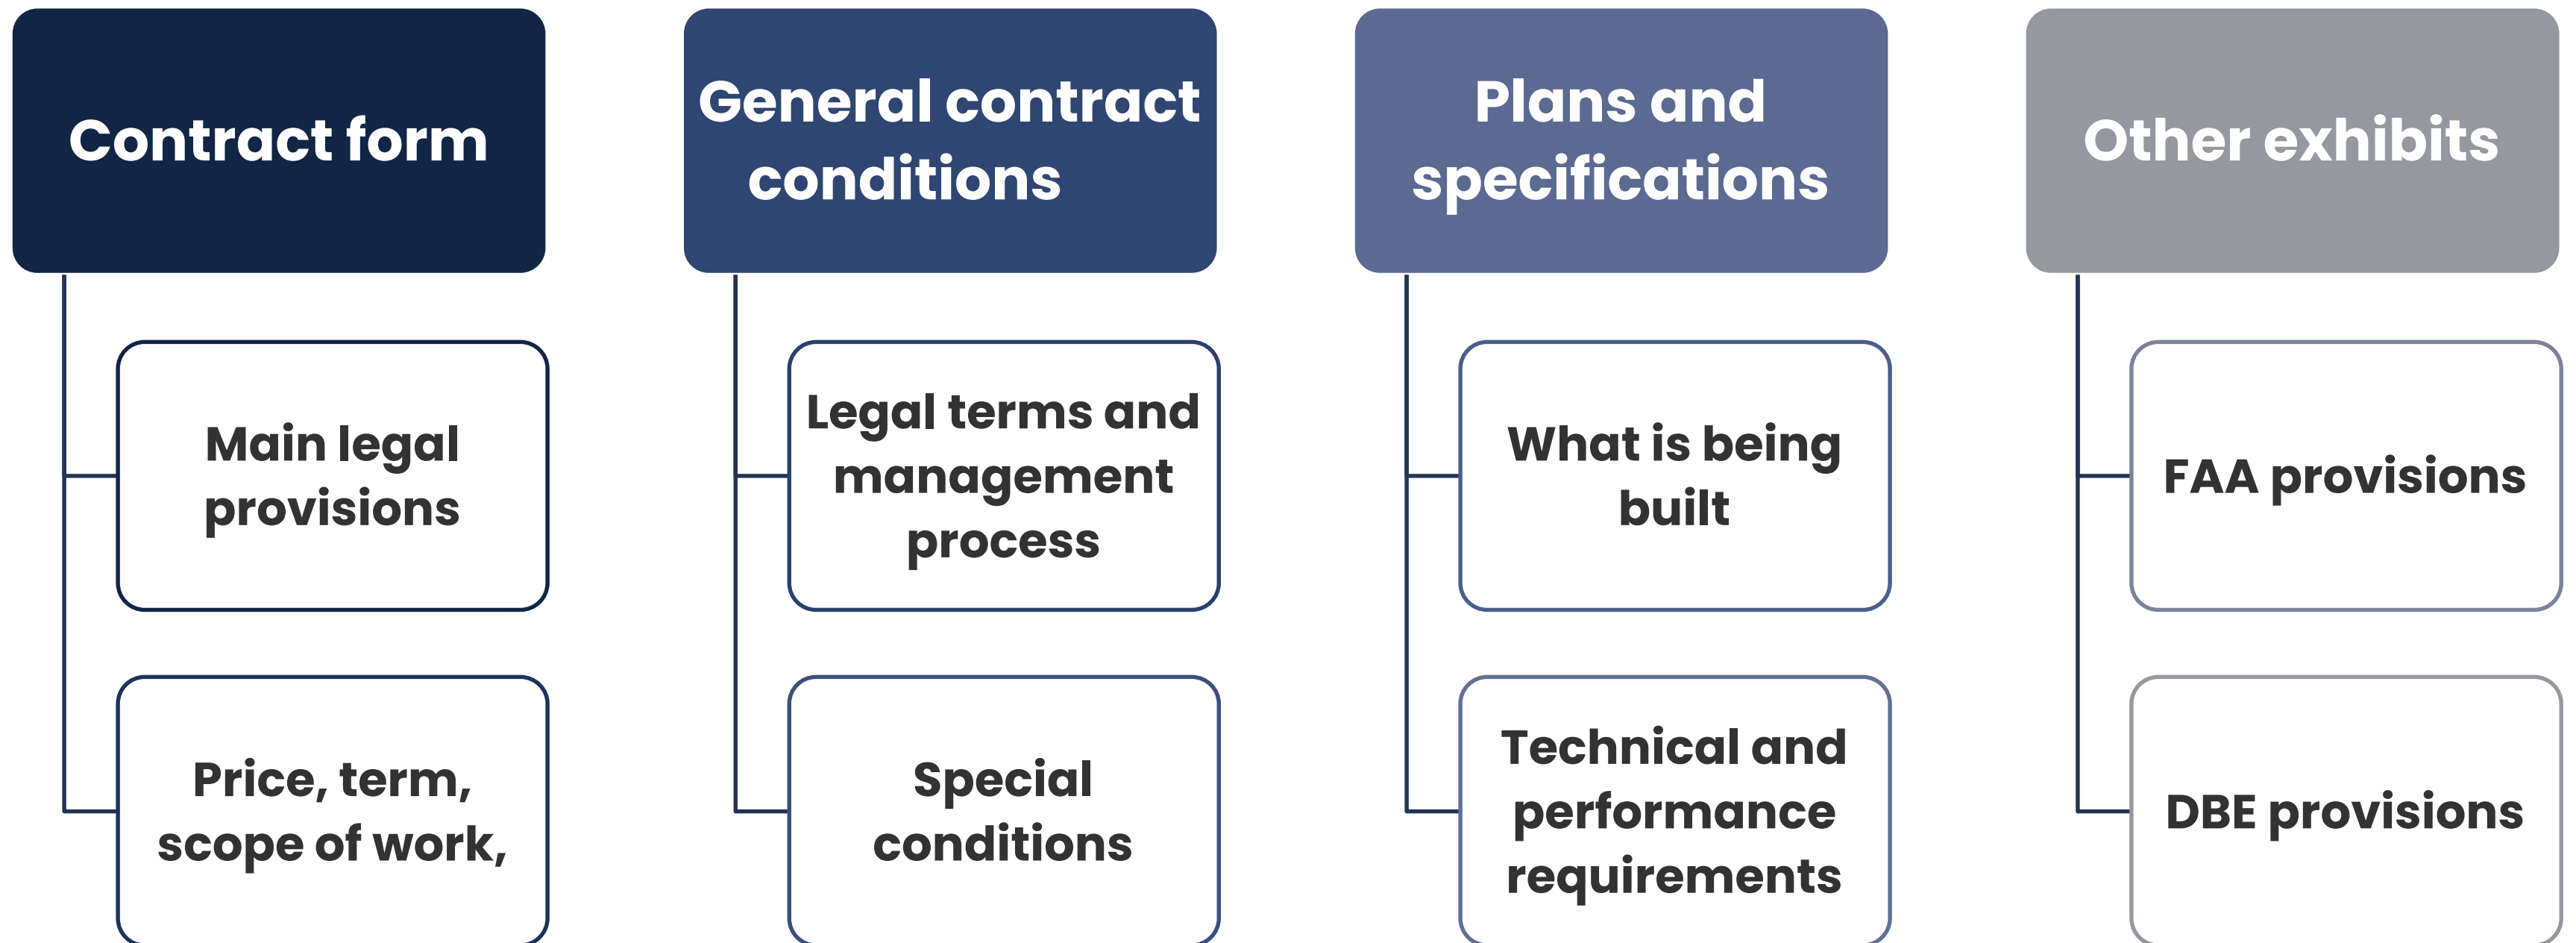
Contract form

Main legal provisions

Price, term, scope of work,

General contract conditions

Legal terms and management process

Special conditions

Plans and specifications

What is being built

Technical and performance requirements

Other exhibits

FAA provisions

DBE provisions